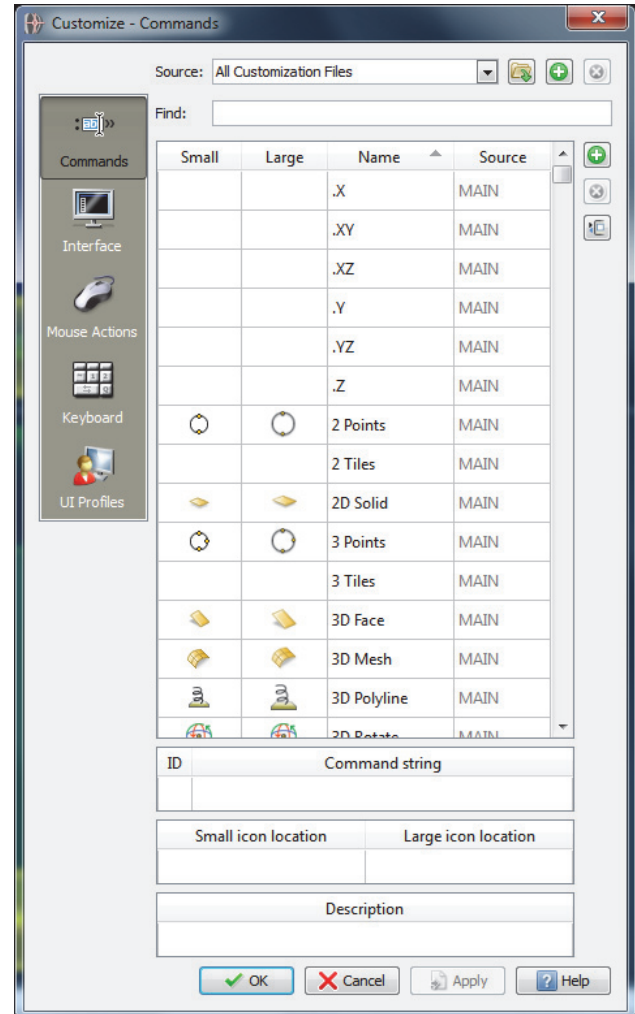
Customize - Commands

Source: All Customization Files

Find:

Commands

Interface

Mouse Actions

Keyboard

UI Profiles

| Small | Large | Name | Source |
|---|---|---|---|
| | | .X | MAIN |
| | | .XY | MAIN |
| | | .XZ | MAIN |
| | | .Y | MAIN |
| | | .YZ | MAIN |
| | | .Z | MAIN |
| | | 2 Points | MAIN |
| | | 2 Tiles | MAIN |
| | | 2D Solid | MAIN |
| | | 3 Points | MAIN |
| | | 3 Tiles | MAIN |
| | | 3D Face | MAIN |
| | | 3D Mesh | MAIN |
| | | 3D Polyline | MAIN |
| | | 3D Rotate | MAIN |

| ID | Command string |
|---|---|
| | |

| Small icon location | Large icon location |
|---|---|
| | |

| Description |
|---|
| |

OK Cancel Apply Help